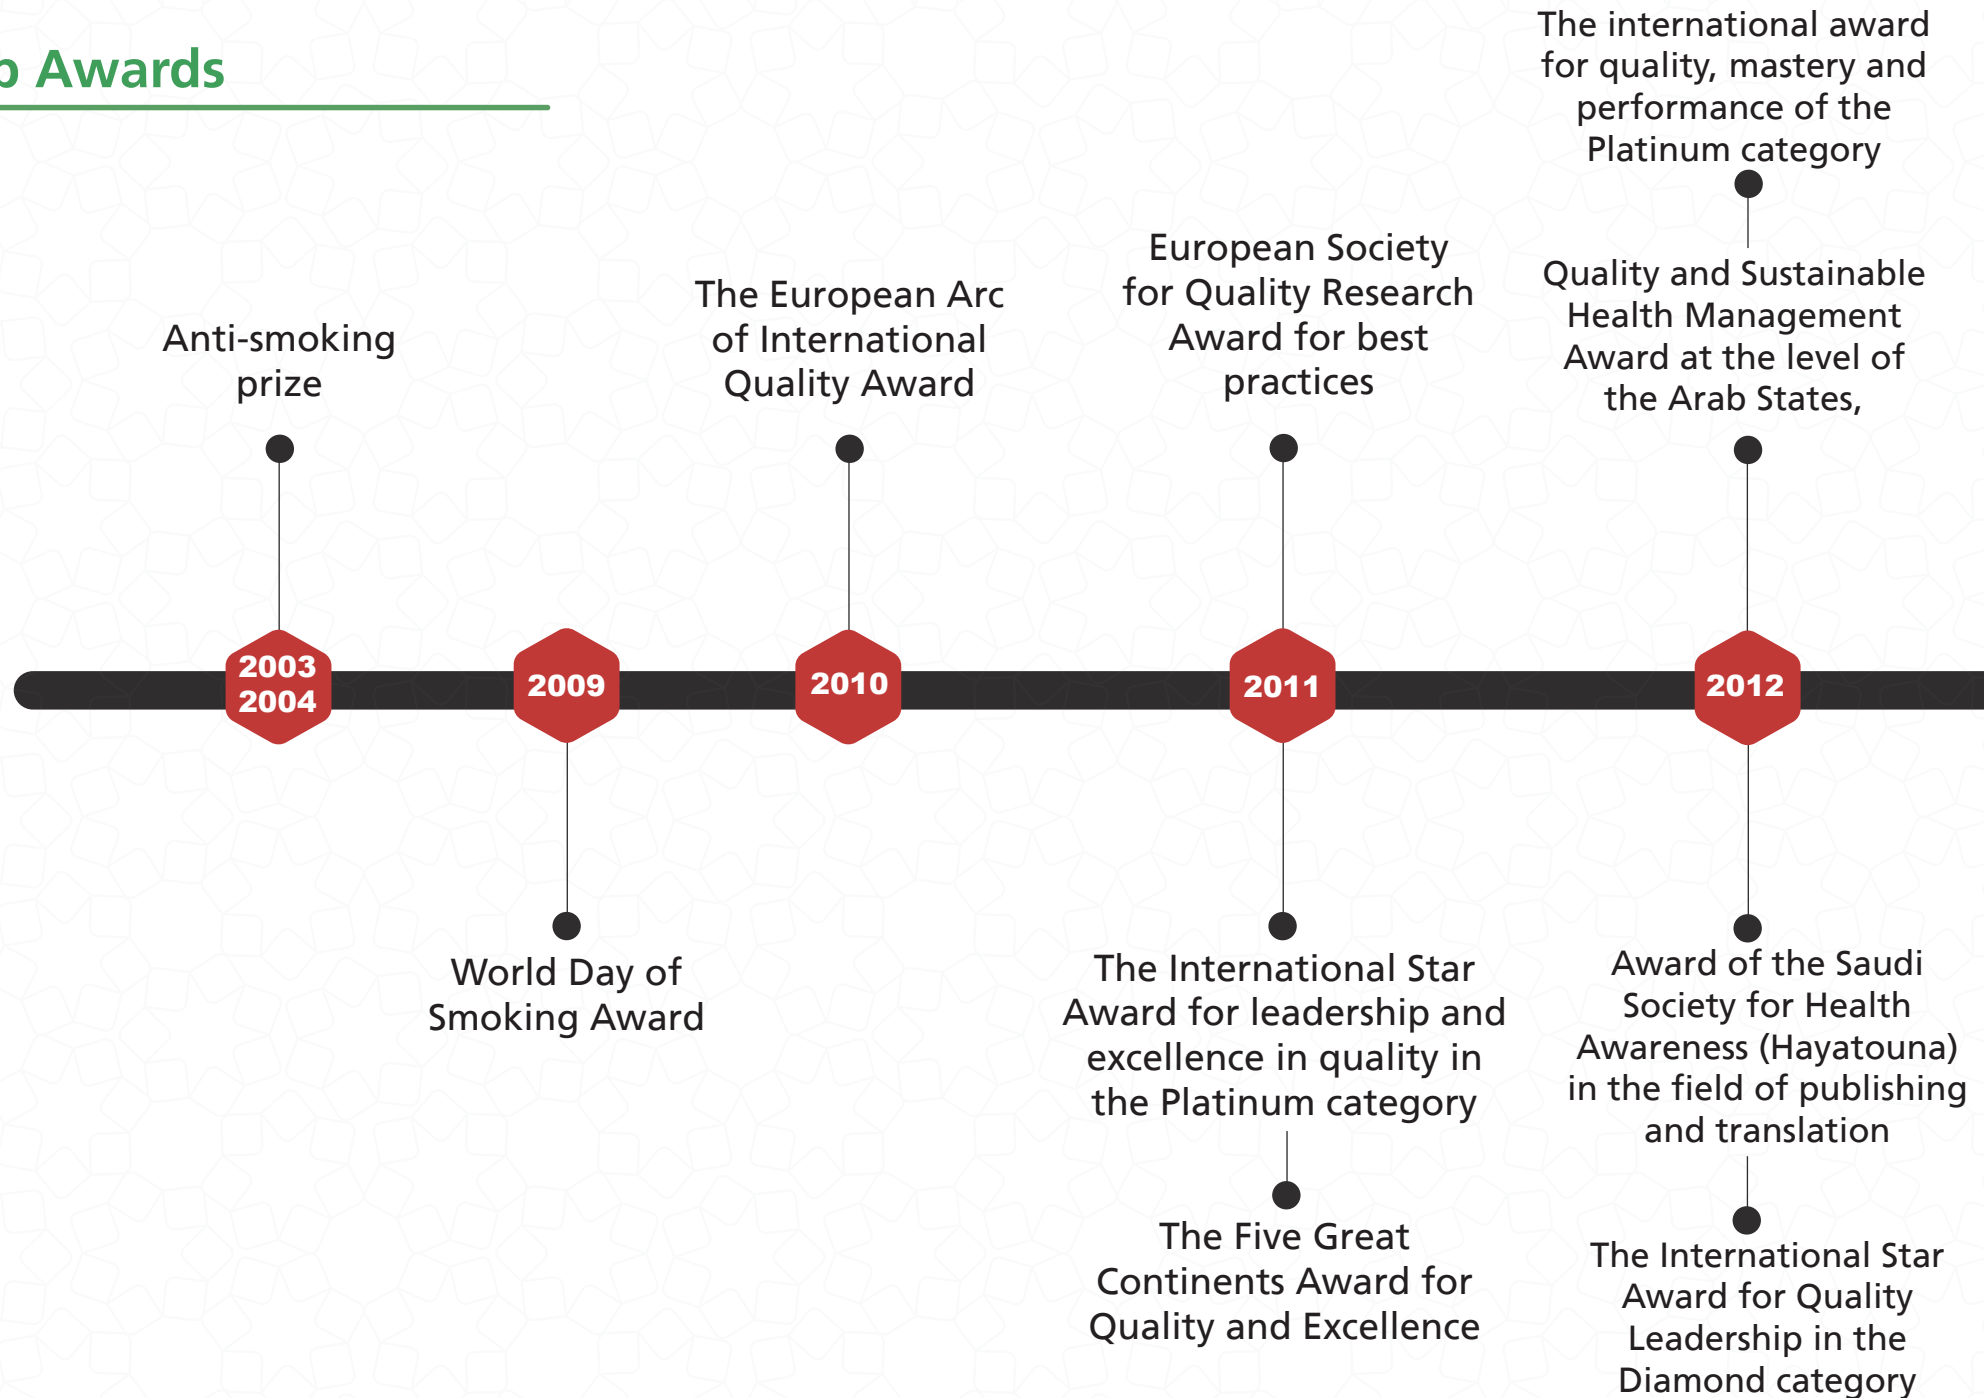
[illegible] Awards

Anti-smoking prize

2003 2004

2009

World Day of Smoking Award

The European Arc of International Quality Award

2010

European Society for Quality Research Award for best practices

2011

The International Star Award for leadership and excellence in quality in the Platinum category

The Five Great Continents Award for Quality and Excellence

The international award for quality, mastery and performance of the Platinum category

Quality and Sustainable Health Management Award at the level of the Arab States,

2012

Award of the Saudi Society for Health Awareness (Hayatouna) in the field of publishing and translation

The International Star Award for Quality Leadership in the Diamond category